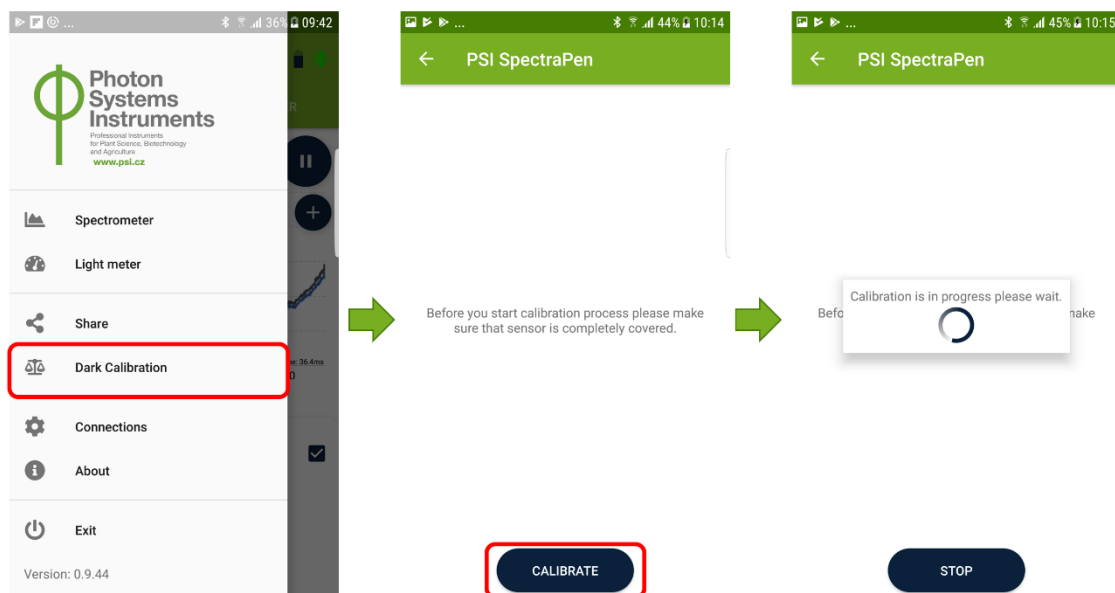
36% 09:42

Photon Systems Instruments
Professional Instruments for Plant Science, Biotechnology and Agriculture
www.psi.cz

Spectrometer
Light meter
Share
Dark Calibration
Connections
About
Exit
Version: 0.9.44

R
e: 36.4ms
0

44% 10:14
PSI SpectraPen

Before you start calibration process please make sure that sensor is completely covered.

CALIBRATE

45% 10:15
PSI SpectraPen

Calibration is in progress please wait.

Befo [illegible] make

STOP